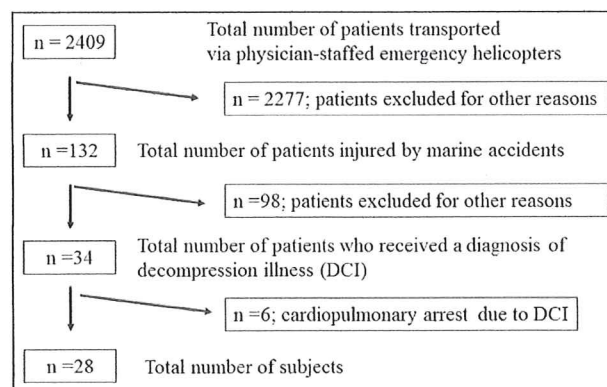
n = 2409

Total number of patients transported via physician-staffed emergency helicopters

n = 2277; patients excluded for other reasons

n =132

Total number of patients injured by marine accidents

n =98; patients excluded for other reasons

n =34

Total number of patients who received a diagnosis of decompression illness (DCI)

n =6; cardiopulmonary arrest due to DCI

n =28

Total number of subjects